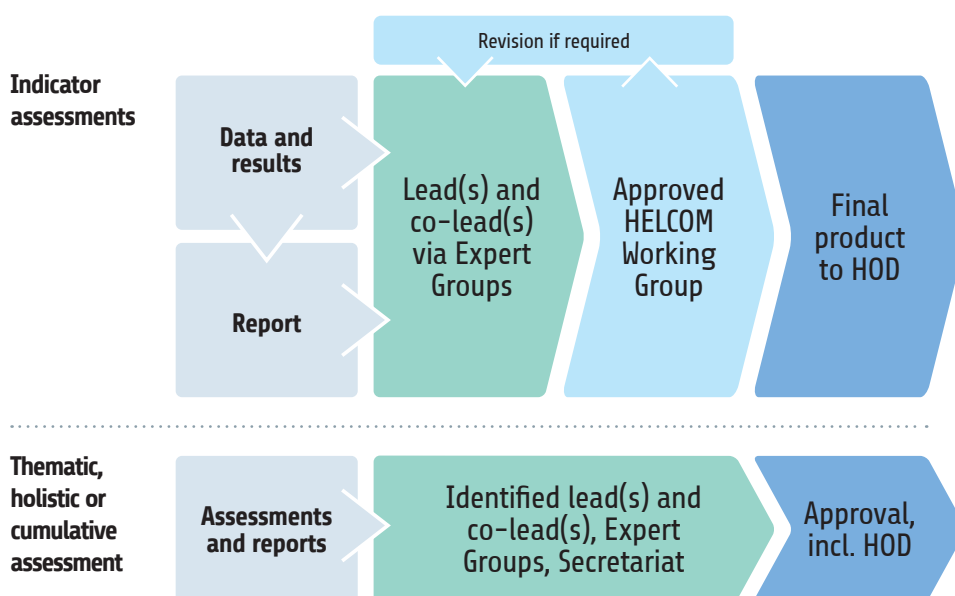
Indicator assessments

Revision if required

Data and results

Report

Lead(s) and co-lead(s) via Expert Groups

Approved HELCOM Working Group

Final product to HOD

Thematic, holistic or cumulative assessment

Assessments and reports

Identified lead(s) and co-lead(s), Expert Groups, Secretariat

Approval, incl. HOD